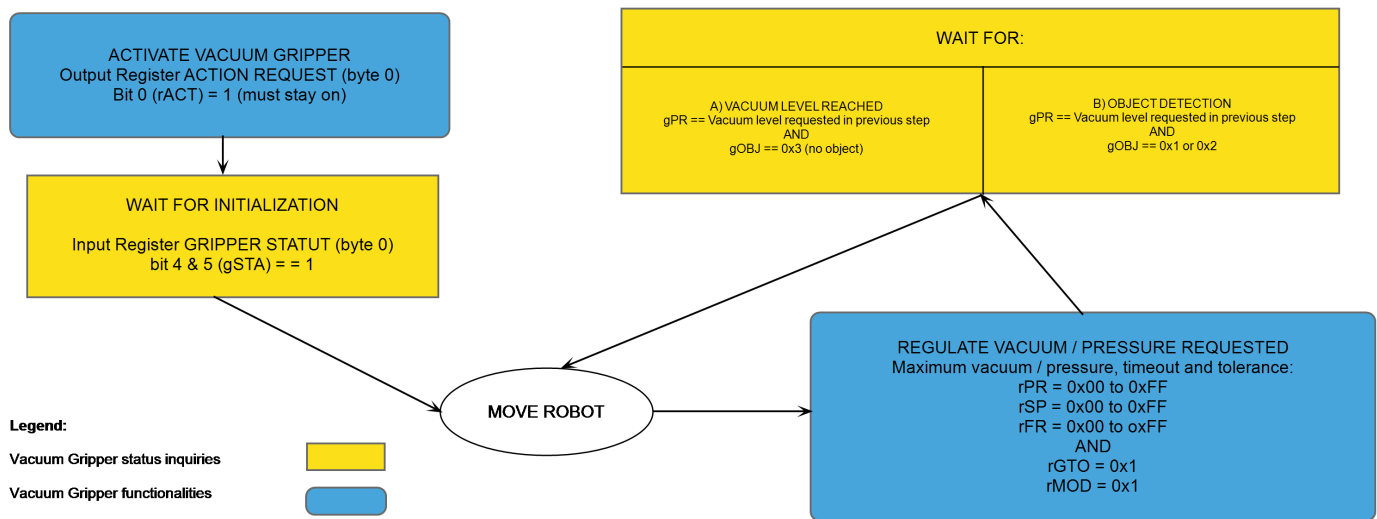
ACTIVATE VACUUM GRIPPER
Output Register ACTION REQUEST (byte 0)
Bit 0 (rACT) = 1 (must stay on)

WAIT FOR INITIALIZATION

Input Register GRIPPER STATUT (byte 0)
bit 4 & 5 (gSTA) = = 1

WAIT FOR:

A) VACUUM LEVEL REACHED
gPR == Vacuum level requested in previous step
AND
gOBJ == 0x3 (no object)

B) OBJECT DETECTION
gPR == Vacuum level requested in previous step
AND
gOBJ == 0x1 or 0x2

MOVE ROBOT

REGULATE VACUUM / PRESSURE REQUESTED
Maximum vacuum / pressure, timeout and tolerance:
rPR = 0x00 to 0xFF
rSP = 0x00 to 0xFF
rFR = 0x00 to oxFF
AND
rGTO = 0x1
rMOD = 0x1

Legend:

Vacuum Gripper status inquiries

Vacuum Gripper functionalities